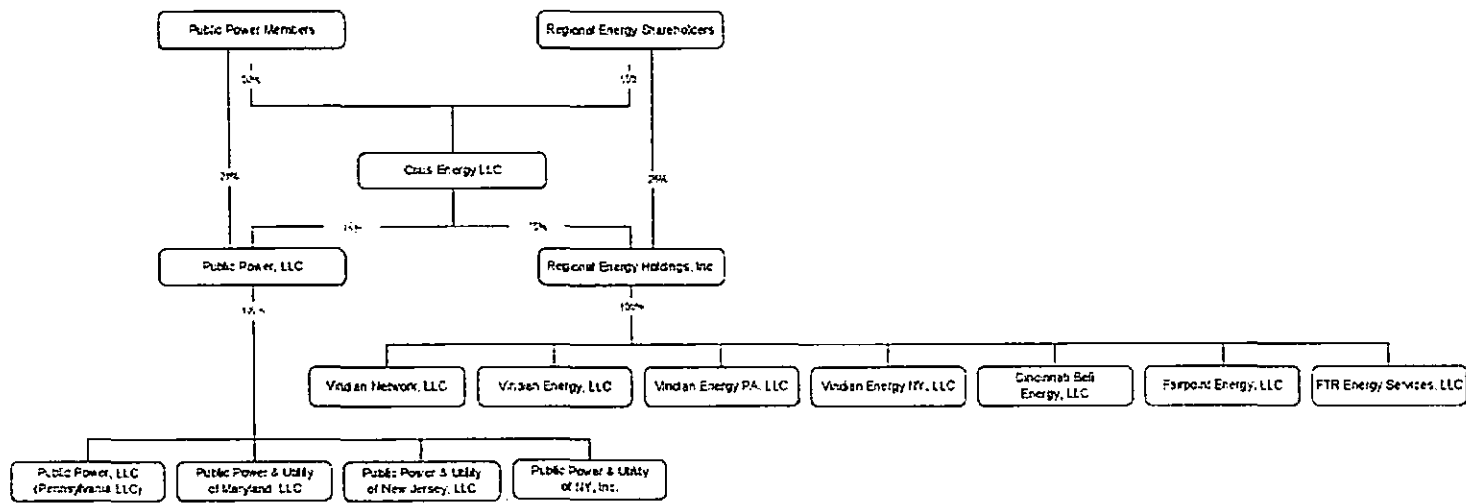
Public Power Members

Regional Energy Shareholders

50%

50%

Crius Energy LLC

25%

25%

75%

75%

Public Power, LLC

Regional Energy Holdings, Inc

100%

100%

Viridian Network, LLC

Viridian Energy, LLC

Viridian Energy PA, LLC

Viridian Energy NY, LLC

Cincinnati Bell Energy, LLC

Fairpoint Energy, LLC

FTR Energy Services, LLC

Public Power, LLC (Pennsylvania LLC)

Public Power & Utility of Maryland, LLC

Public Power & Utility of New Jersey, LLC

Public Power & Utility of NY, Inc.